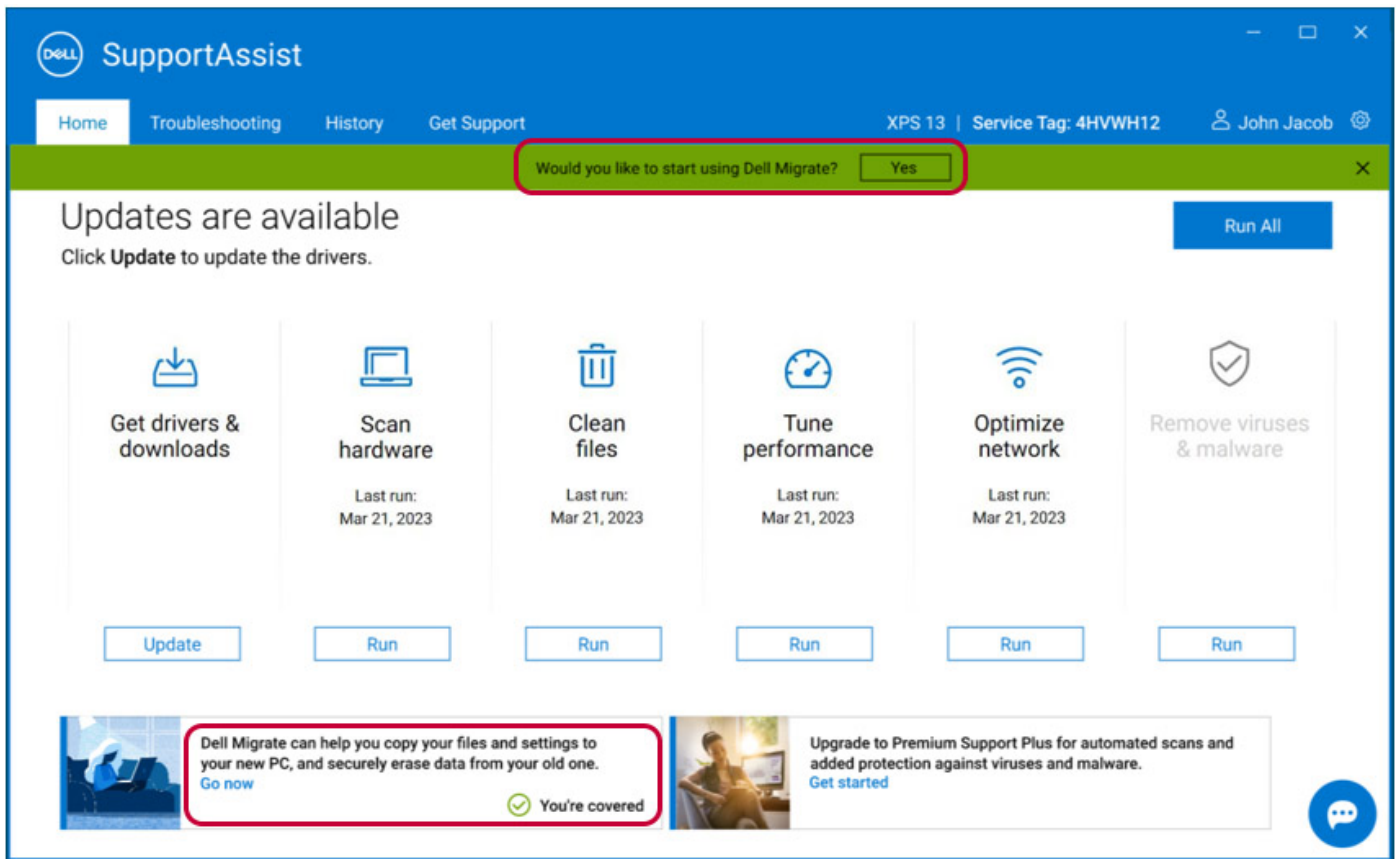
DELL SupportAssist

Home Troubleshooting History Get Support XPS 13 | Service Tag: 4HVWH12 John Jacob

Would you like to start using Dell Migrate? Yes

Updates are available

Click **Update** to update the drivers.

Run All

Get drivers & downloads

Update

Scan hardware

Last run: Mar 21, 2023

Run

Clean files

Last run: Mar 21, 2023

Run

Tune performance

Last run: Mar 21, 2023

Run

Optimize network

Last run: Mar 21, 2023

Run

Remove viruses & malware

Run

Dell Migrate can help you copy your files and settings to your new PC, and securely erase data from your old one.
Go now

You're covered

Upgrade to Premium Support Plus for automated scans and added protection against viruses and malware.
Get started